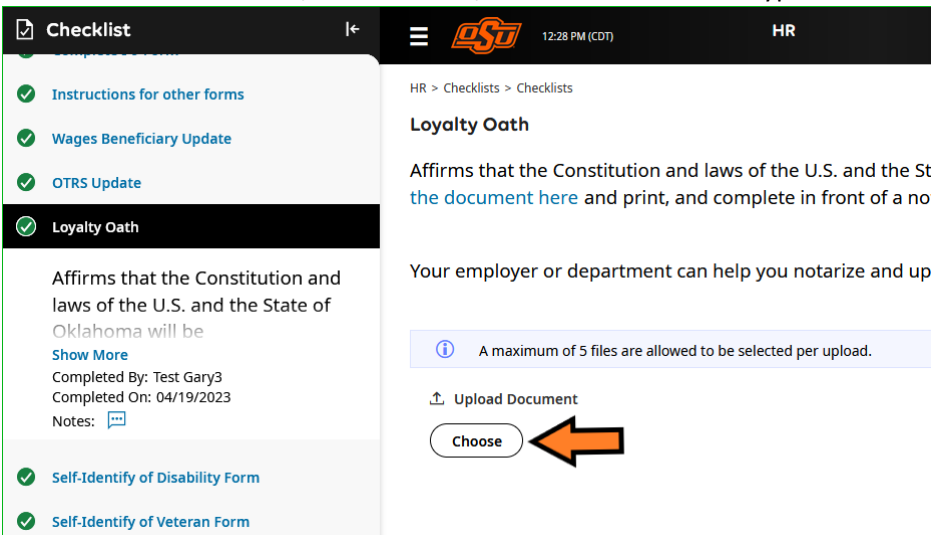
Checklist

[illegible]

Instructions for other forms

Wages Beneficiary Update

OTRS Update

Loyalty Oath

Affirms that the Constitution and laws of the U.S. and the State of Oklahoma will be

Show More

Completed By: Test Gary3

Completed On: 04/19/2023

Notes:

Self-Identify of Disability Form

Self-Identify of Veteran Form

OSU 12:28 PM (CDT) HR

HR > Checklists > Checklists

Loyalty Oath

Affirms that the Constitution and laws of the U.S. and the St the document here and print, and complete in front of a no

Your employer or department can help you notarize and up

A maximum of 5 files are allowed to be selected per upload.

Upload Document

Choose